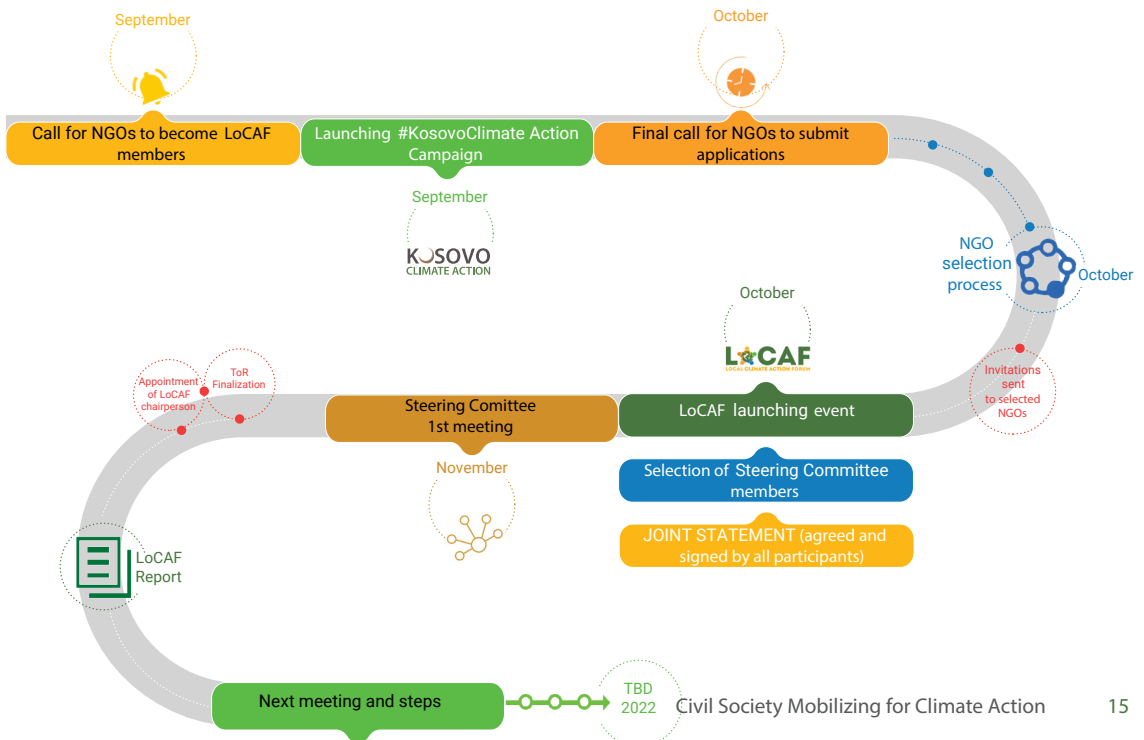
September

Call for NGOs to become LoCAF members

Launching #KosovoClimate Action Campaign

September

KOSOVO CLIMATE ACTION

October

Final call for NGOs to submit applications

NGO selection process

October

October

LOCAF LOCAL CLIMATE ACTION FORUM

Invitations sent to selected NGOs

LoCAF launching event

Steering Comittee 1st meeting

Appointment of LoCAF chairperson

ToR Finalization

November

Selection of Steering Committee members

JOINT STATEMENT (agreed and signed by all participants)

LoCAF Report

Next meeting and steps

TBD 2022

Civil Society Mobilizing for Climate Action

15